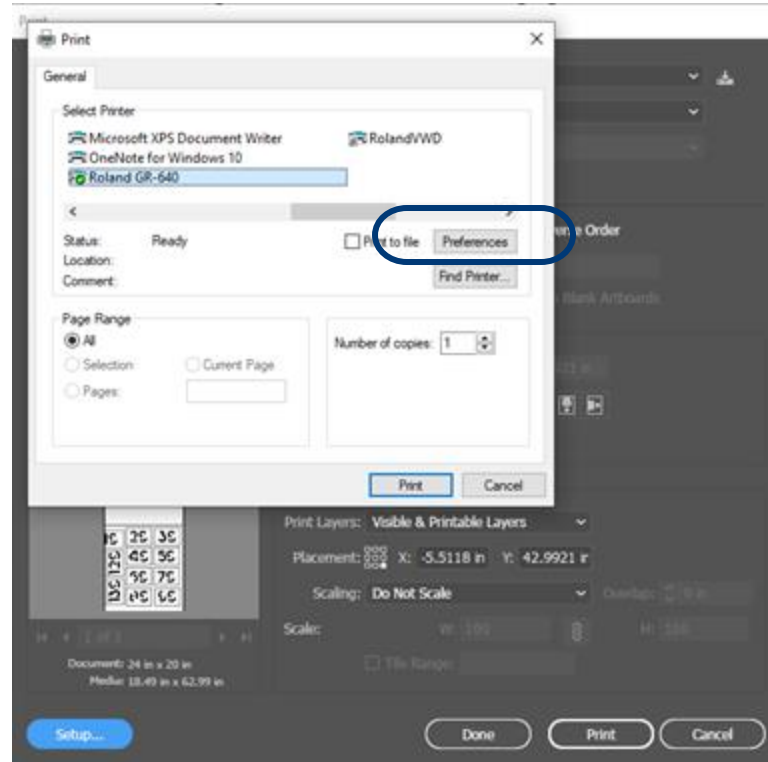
Print

General

Select Printer

Microsoft XPS Document Writer
OneNote for Windows 10
Roland GR-640
RolandVWD

Status: Ready
Location:
Comment:

Print to file
Preferences
Find Printer...

Page Range
All
Selection
Current Page
Pages:

Number of copies: 1

Print
Cancel

Order

Print Layers: Visible & Printable Layers
Placement: X: -5.5118 in Y: 42.9921 in
Scaling: Do Not Scale
Scale:

Document: 24 in x 20 in
Media: 18.49 in x 62.99 in

Setup...
Done
Print
Cancel